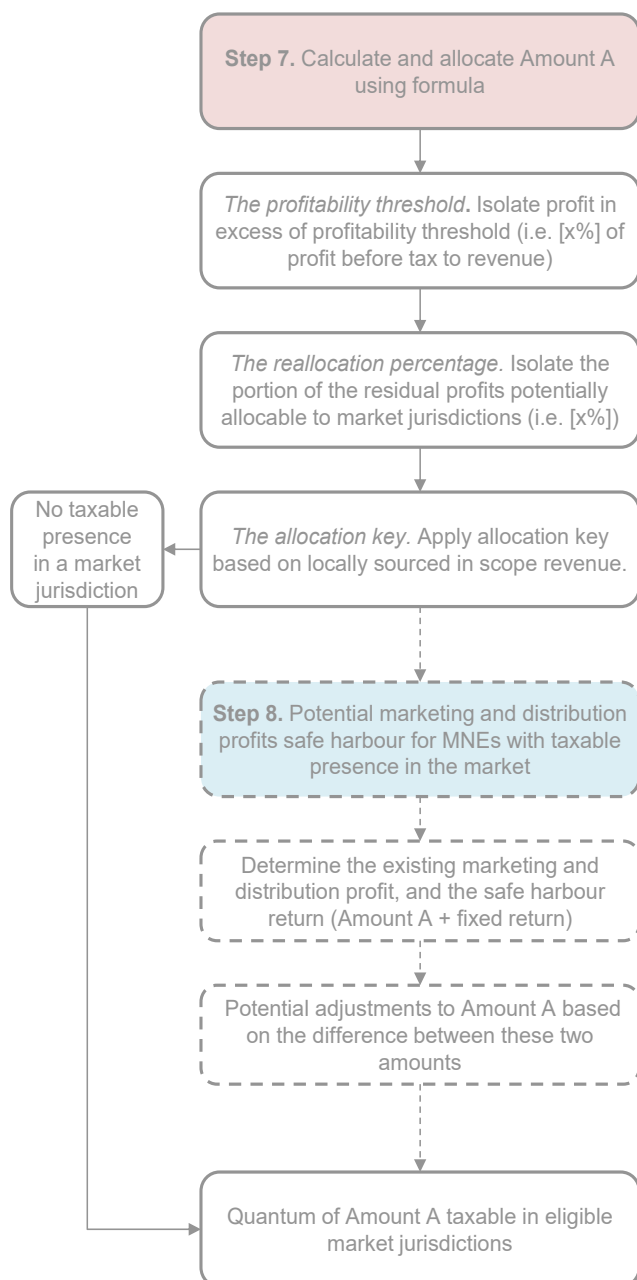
**Step 7.** Calculate and allocate Amount A using formula

*The profitability threshold*. Isolate profit in excess of profitability threshold (i.e. [x%] of profit before tax to revenue)

*The reallocation percentage*. Isolate the portion of the residual profits potentially allocable to market jurisdictions (i.e. [x%])

No taxable presence in a market jurisdiction

*The allocation key.* Apply allocation key based on locally sourced in scope revenue.

**Step 8.** Potential marketing and distribution profits safe harbour for MNEs with taxable presence in the market

Determine the existing marketing and distribution profit, and the safe harbour return (Amount A + fixed return)

Potential adjustments to Amount A based on the difference between these two amounts

Quantum of Amount A taxable in eligible market jurisdictions